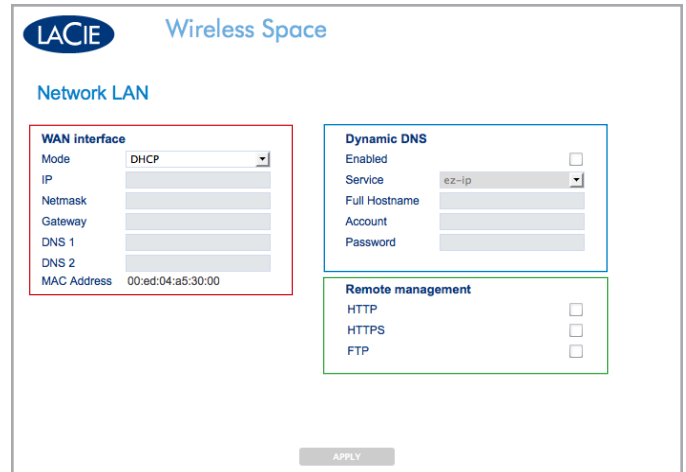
LACIE Wireless Space

Network LAN

WAN interface
Mode DHCP
IP
Netmask
Gateway
DNS 1
DNS 2
MAC Address 00:ed:04:a5:30:00

Dynamic DNS
Enabled
Service ez-ip
Full Hostname
Account
Password

Remote management
HTTP
HTTPS
FTP

APPLY